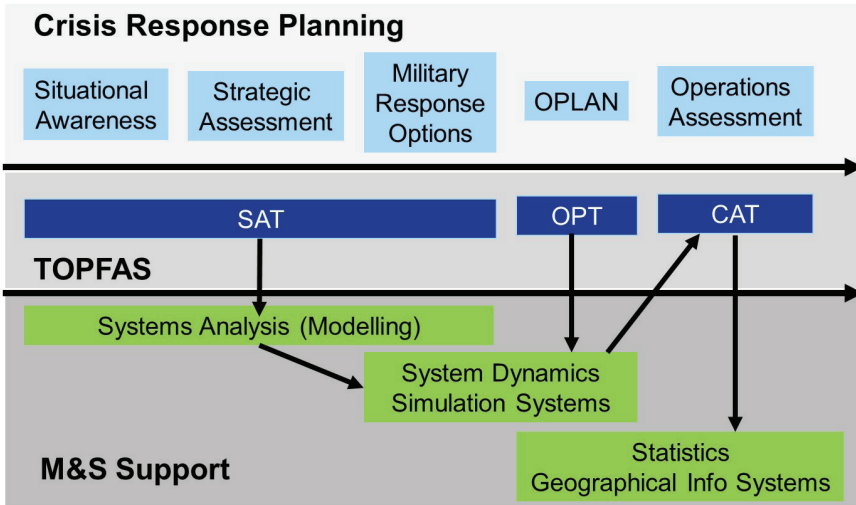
Crisis Response Planning

Situational Awareness

Strategic Assessment

Military Response Options

OPLAN

Operations Assessment

SAT

OPT

CAT

TOPFAS

Systems Analysis (Modelling)

System Dynamics Simulation Systems

Statistics Geographical Info Systems

M&S Support